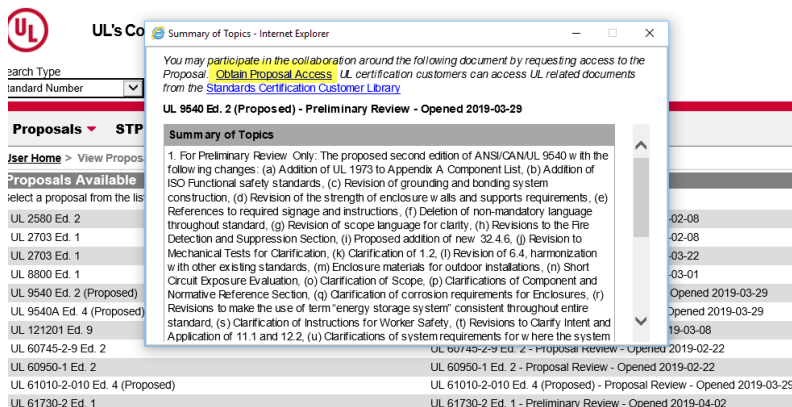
UL

UL's Co

Search Type

Standard Number

Proposals ▾ STP

User Home > View Propos

Proposals Available

Select a proposal from the lis

UL 2580 Ed. 2

UL 2703 Ed. 1

UL 2703 Ed. 1

UL 8800 Ed. 1

UL 9540 Ed. 2 (Proposed)

UL 9540A Ed. 4 (Proposed)

UL 121201 Ed. 9

UL 60745-2-9 Ed. 2

UL 60950-1 Ed. 2

UL 61010-2-010 Ed. 4 (Proposed)

UL 61730-2 Ed. 1

-02-08

-02-08

-03-22

-03-01

Opened 2019-03-29

Opened 2019-03-29

19-03-08

UL 60745-2-9 Ed. 2 - Proposal Review - Opened 2019-02-22

UL 60950-1 Ed. 2 - Proposal Review - Opened 2019-02-22

UL 61010-2-010 Ed. 4 (Proposed) - Proposal Review - Opened 2019-03-29

UL 61730-2 Ed. 1 - Preliminary Review - Opened 2019-04-02

Summary of Topics - Internet Explorer

You may participate in the collaboration around the following document by requesting access to the Proposal. Obtain Proposal Access UL certification customers can access UL related documents from the Standards Certification Customer Library

UL 9540 Ed. 2 (Proposed) - Preliminary Review - Opened 2019-03-29

Summary of Topics

1. For Preliminary Review Only: The proposed second edition of ANSI/CAN/UL 9540 with the following changes: (a) Addition of UL 1973 to Appendix A Component List, (b) Addition of ISO Functional safety standards, (c) Revision of grounding and bonding system construction, (d) Revision of the strength of enclosure walls and supports requirements, (e) References to required signage and instructions, (f) Deletion of non-mandatory language throughout standard, (g) Revision of scope language for clarity, (h) Revisions to the Fire Detection and Suppression Section, (i) Proposed addition of new 32.4.6, (j) Revision to Mechanical Tests for Clarification, (k) Clarification of 1.2, (l) Revision of 6.4, harmonization with other existing standards, (m) Enclosure materials for outdoor installations, (n) Short Circuit Exposure Evaluation, (o) Clarification of Scope, (p) Clarifications of Component and Normative Reference Section, (q) Clarification of corrosion requirements for Enclosures, (r) Revisions to make the use of term "energy storage system" consistent throughout entire standard, (s) Clarification of Instructions for Worker Safety, (t) Revisions to Clarify Intent and Application of 11.1 and 12.2, (u) Clarifications of system requirements for where the system